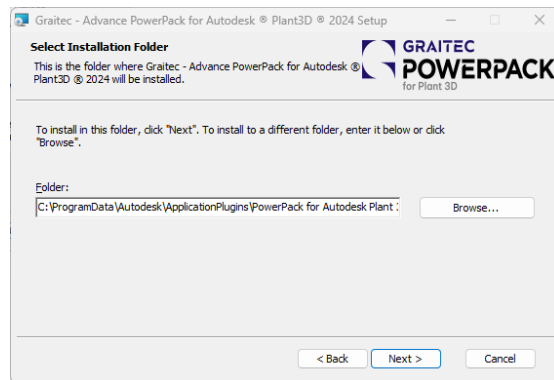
Graitec - Advance PowerPack for Autodesk ® Plant3D ® 2024 Setup

Select Installation Folder

This is the folder where Graitec - Advance PowerPack for Autodesk ® Plant3D ® 2024 will be installed.

GRAITEC
POWERPACK
for Plant 3D

To install in this folder, click "Next". To install to a different folder, enter it below or click "Browse".

Folder:

C:\ProgramData\Autodesk\ApplicationPlugins\PowerPack for Autodesk Plant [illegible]

Browse...

< Back

Next >

Cancel